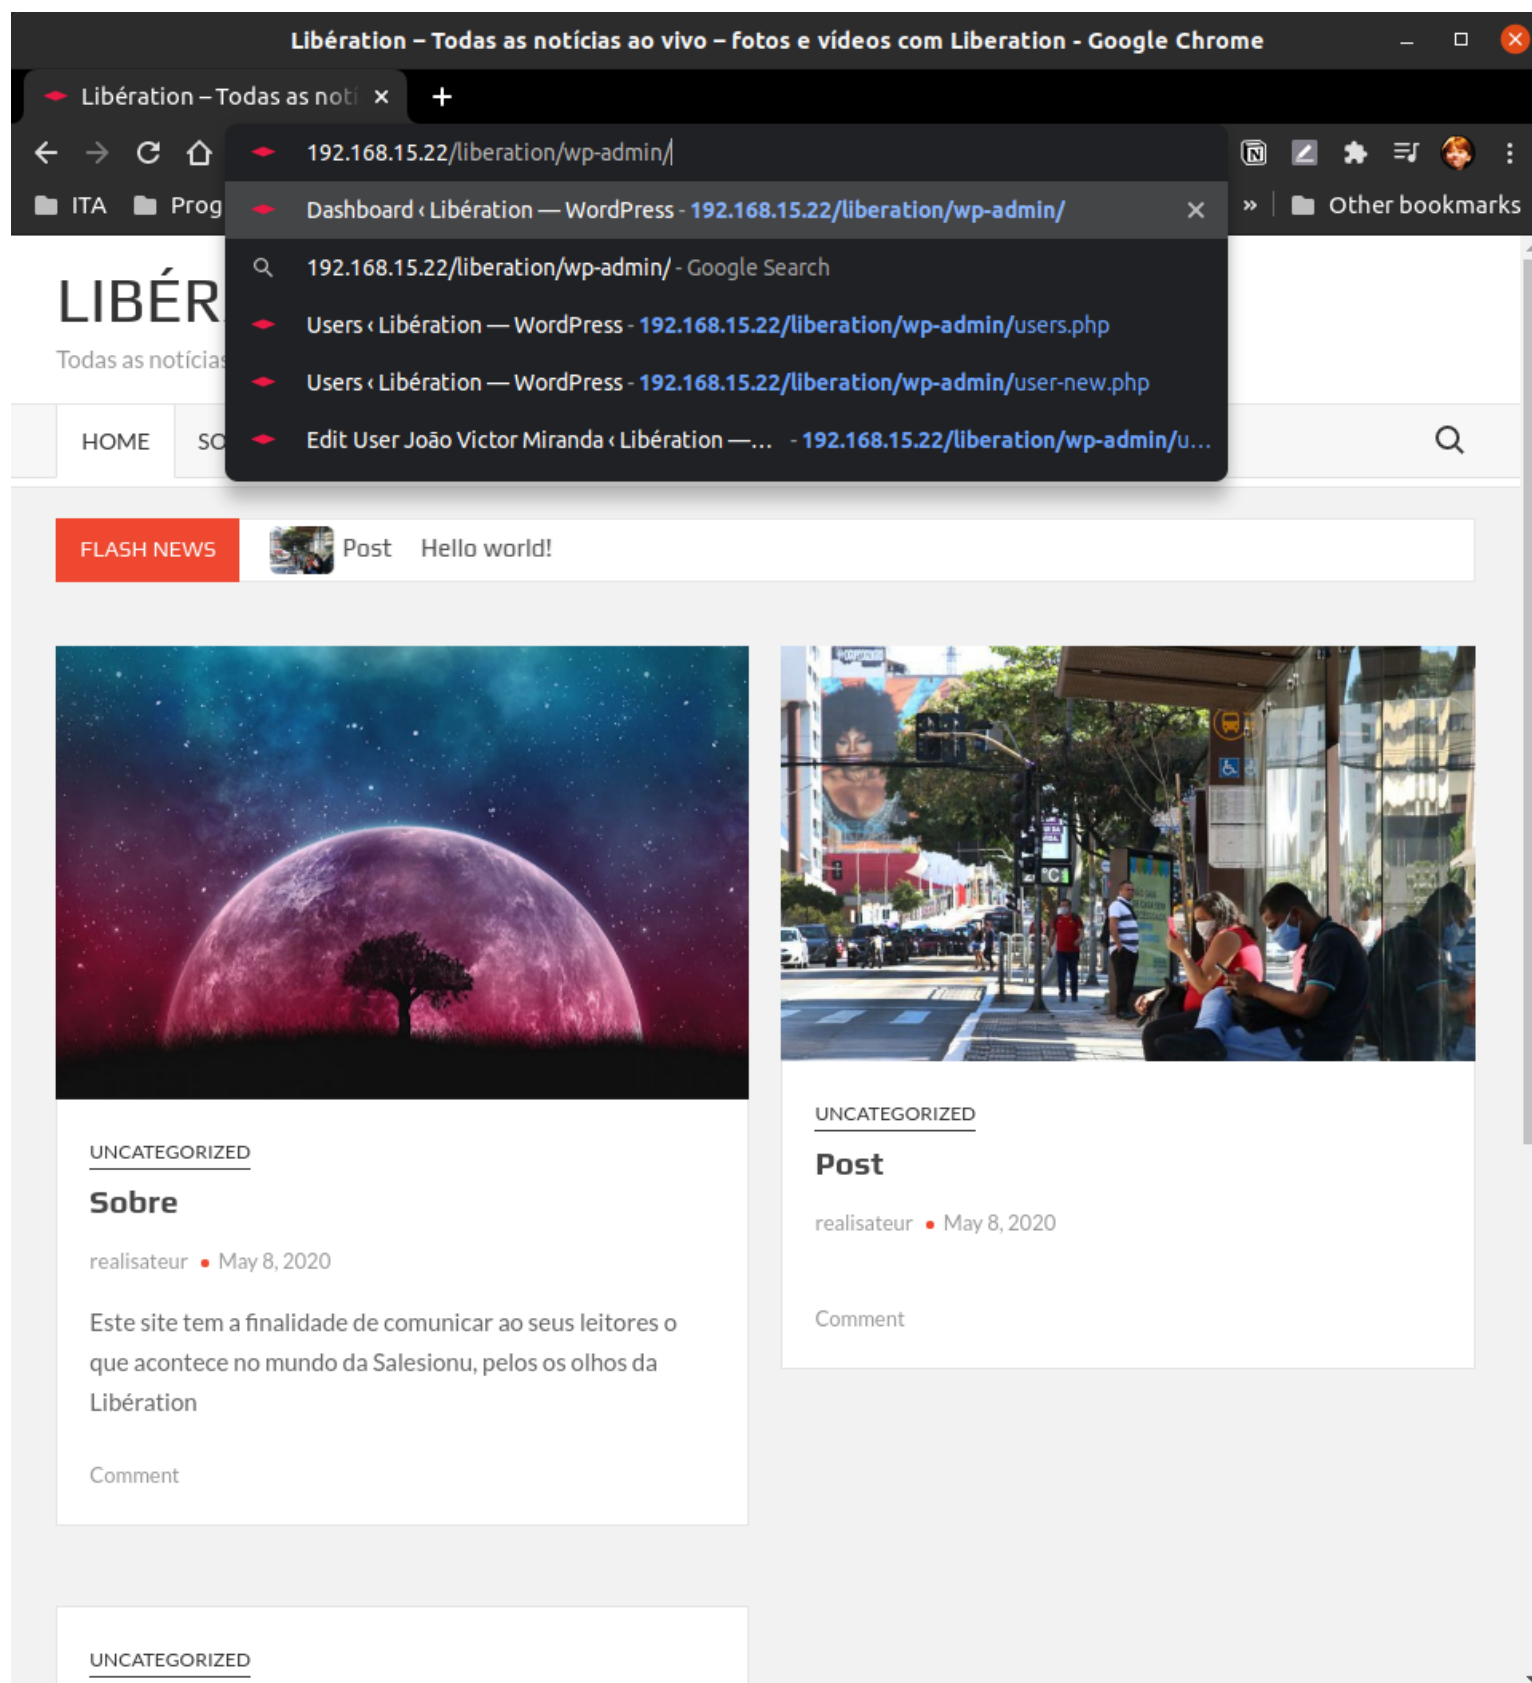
Libération – Todas as notícias ao vivo – fotos e vídeos com Liberation - Google Chrome

Libération – Todas as noti ×

192.168.15.22/liberation/wp-admin/

ITA Prog

Dashboard ‹ Libération — WordPress - 192.168.15.22/liberation/wp-admin/

192.168.15.22/liberation/wp-admin/ - Google Search

Users ‹ Libération — WordPress - 192.168.15.22/liberation/wp-admin/users.php

Users ‹ Libération — WordPress - 192.168.15.22/liberation/wp-admin/user-new.php

Edit User João Victor Miranda ‹ Libération —... - 192.168.15.22/liberation/wp-admin/u...

» Other bookmarks

LIBÉR

Todas as notícias

HOME SO

FLASH NEWS Post Hello world!

UNCATEGORIZED

Sobre

realisateur • May 8, 2020

Este site tem a finalidade de comunicar ao seus leitores o que acontece no mundo da Salesionu, pelos os olhos da Libération

Comment

UNCATEGORIZED

Post

realisateur • May 8, 2020

Comment

UNCATEGORIZED